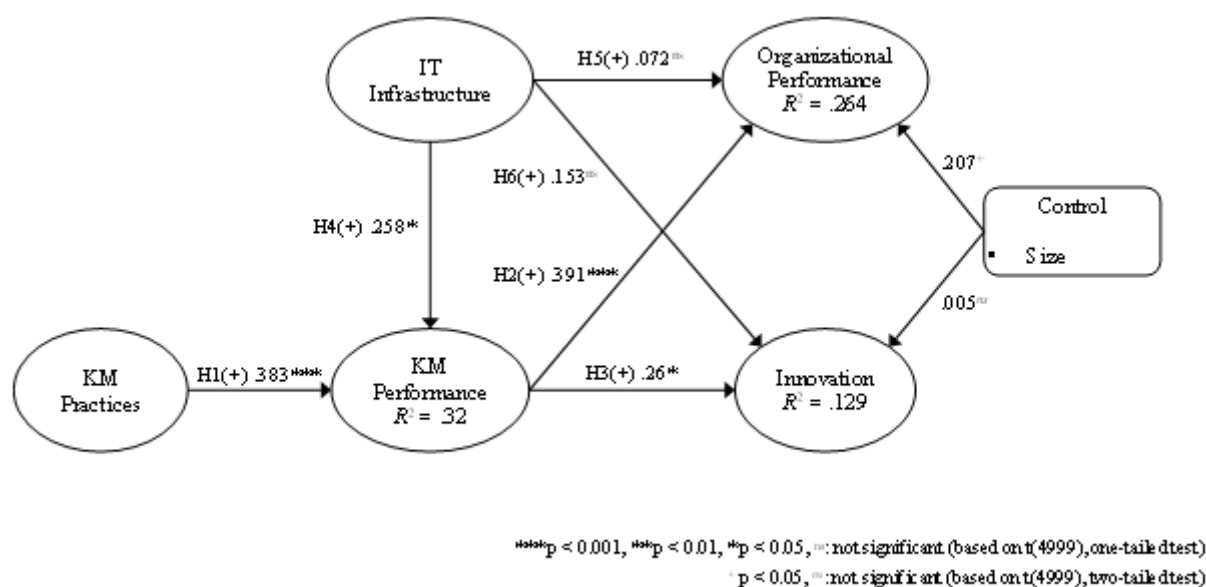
IT Infrastructure

Organizational Performance $R^2 = .264$

H5(+) .072$^{ns}$

H6(+) .153$^{ns}$

H4(+) .258*

H2(+) .391***

.207$^{+}$

Control

▪ Size

.005$^{ns}$

KM Practices

H1(+) .383***

KM Performance $R^2 = .32$

H3(+) .26*

Innovation $R^2 = .129$

***p < 0.001, **p < 0.01, *p < 0.05, ns: not significant (based on t(4999), one-tailed test)

$^{+}$ p < 0.05, ns: not significant (based on t(4999), two-tailed test)